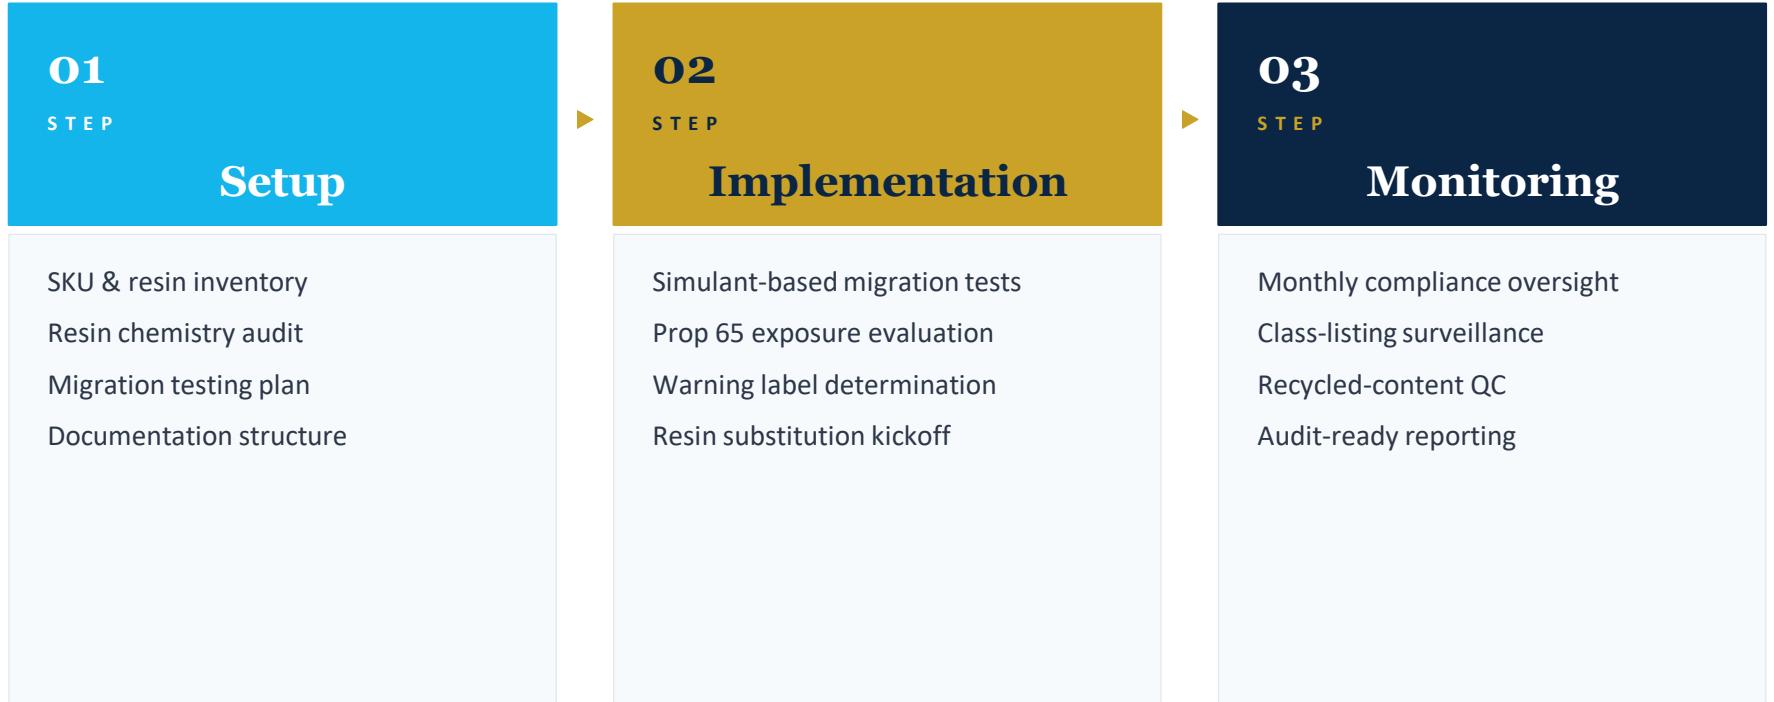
01
STEP
Setup

SKU & resin inventory
Resin chemistry audit
Migration testing plan
Documentation structure

02
STEP
Implementation

Simulant-based migration tests
Prop 65 exposure evaluation
Warning label determination
Resin substitution kickoff

03
STEP
Monitoring

Monthly compliance oversight
Class-listing surveillance
Recycled-content QC
Audit-ready reporting